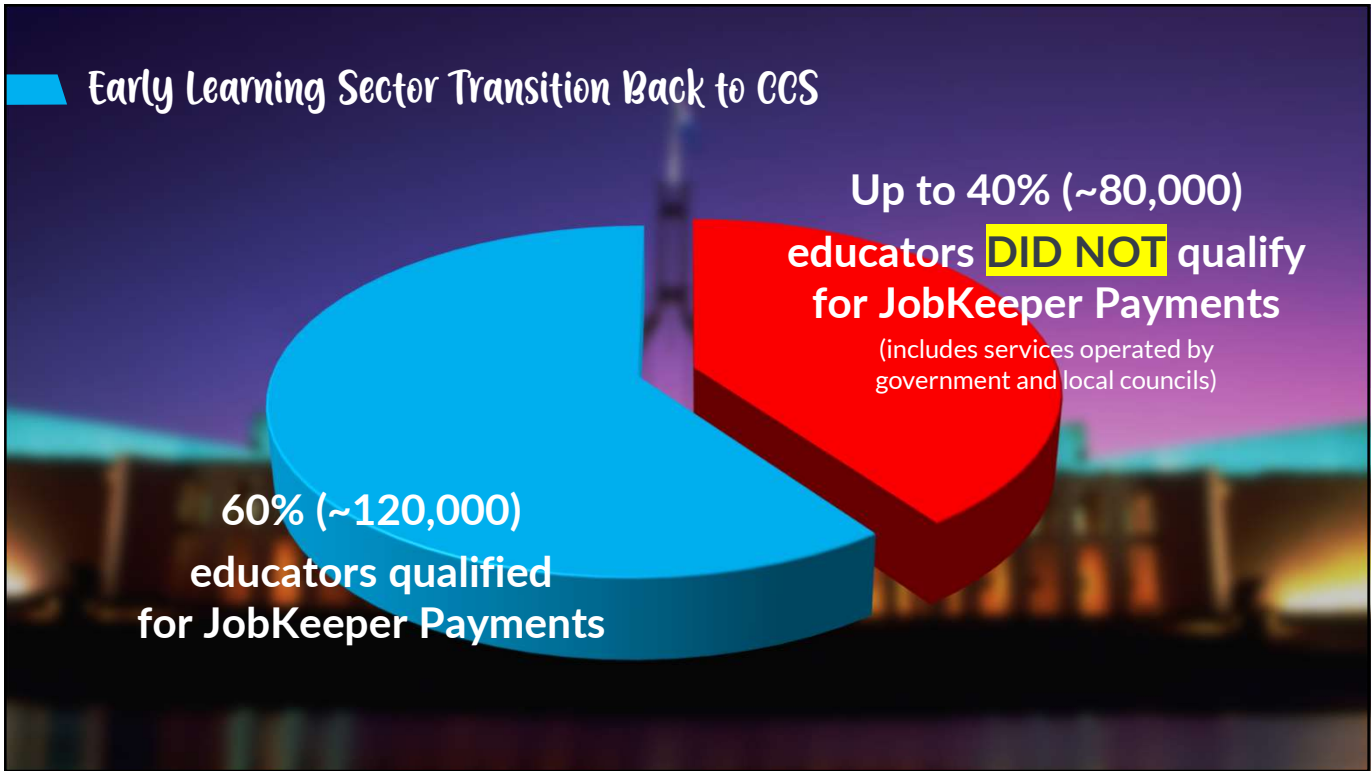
Early Learning Sector Transition Back to CCS

Up to 40% (~80,000) educators DID NOT qualify for JobKeeper Payments
(includes services operated by government and local councils)

60% (~120,000) educators qualified for JobKeeper Payments